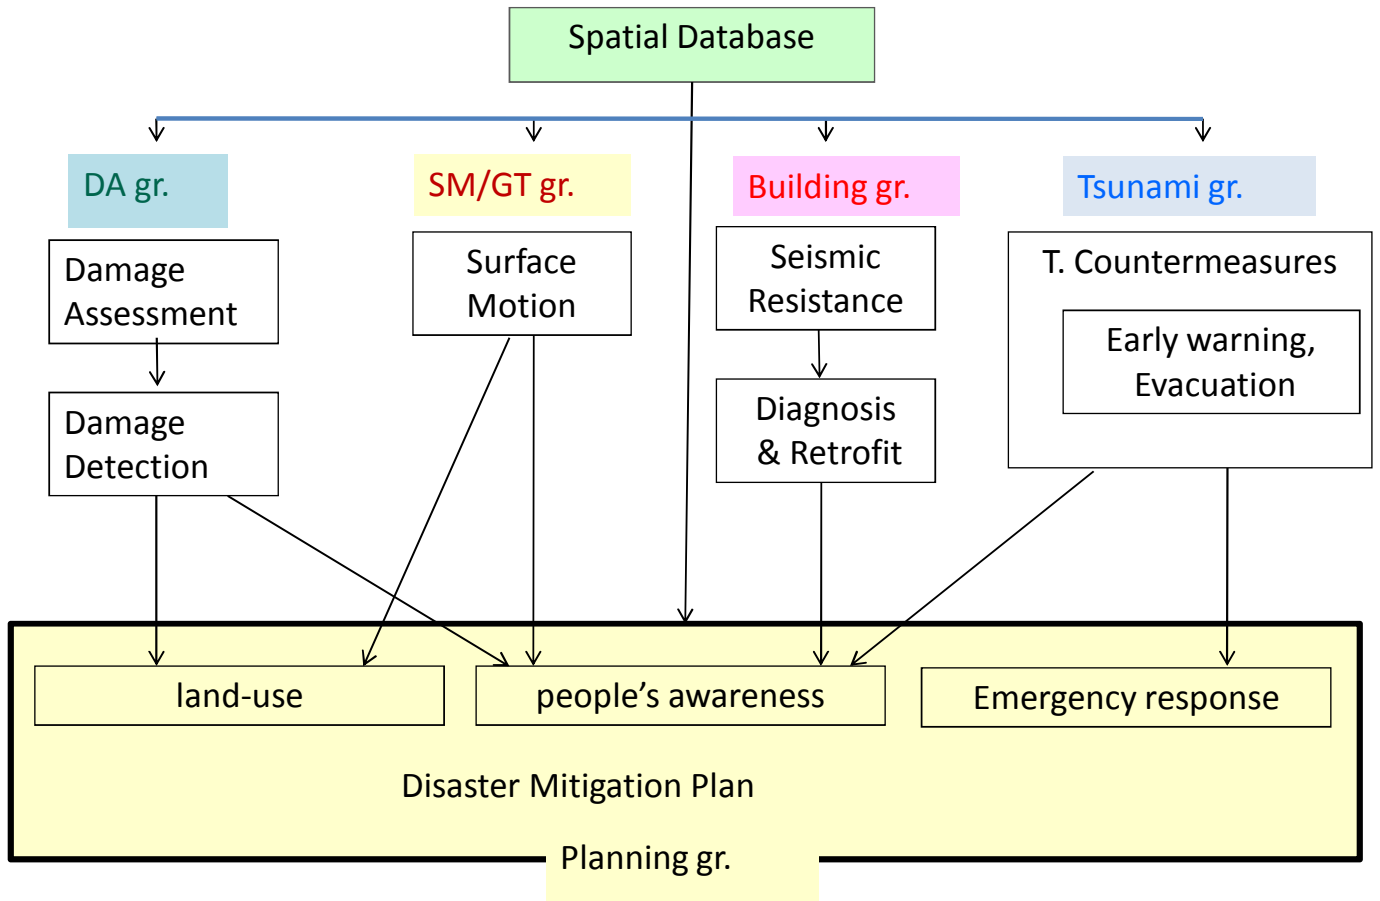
Spatial Database

DA gr.

Damage Assessment

Damage Detection

SM/GT gr.

Surface Motion

Building gr.

Seismic Resistance

Diagnosis & Retrofit

Tsunami gr.

T. Countermeasures

Early warning, Evacuation

land-use

people's awareness

Emergency response

Disaster Mitigation Plan

Planning gr.